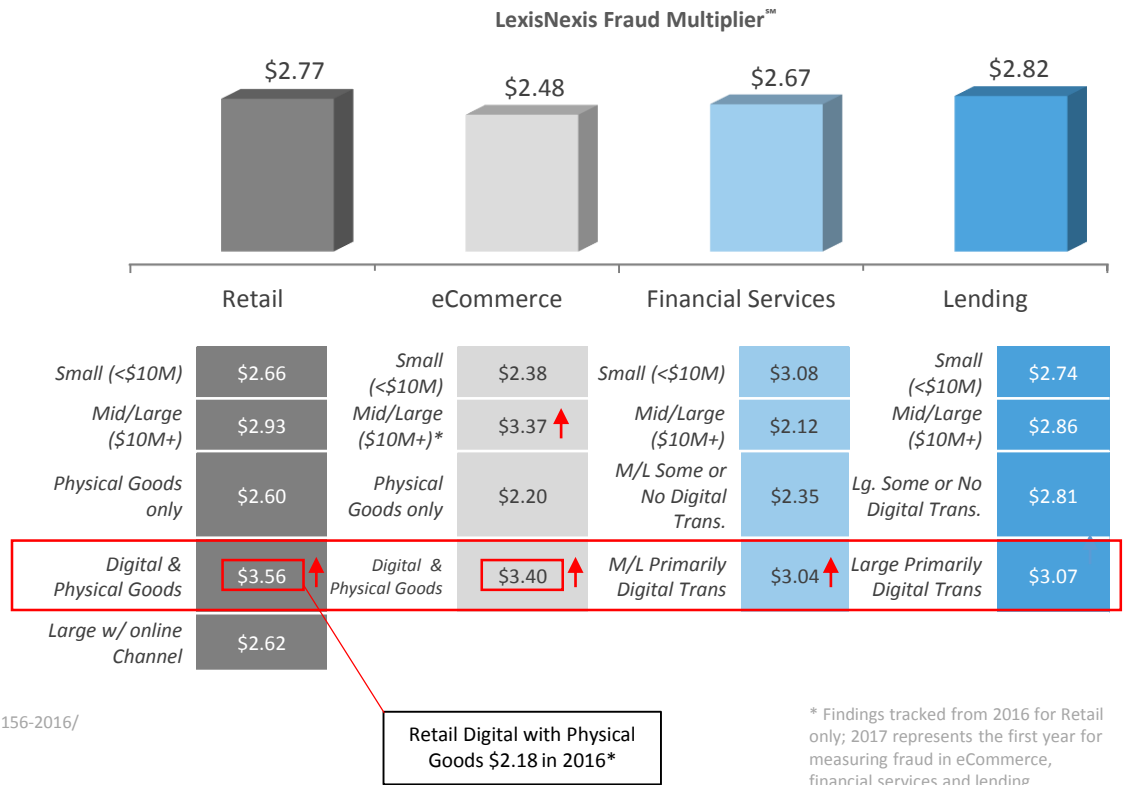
LexisNexis Fraud Multiplier℠

$2.77
$2.48
$2.67
$2.82

Retail
eCommerce
Financial Services
Lending

| Retail | | eCommerce | | Financial Services | | Lending | |
|---|---|---|---|---|---|---|---|
| Small (<$10M) | $2.66 | Small (<$10M) | $2.38 | Small (<$10M) | $3.08 | Small (<$10M) | $2.74 |
| Mid/Large ($10M+) | $2.93 | Mid/Large ($10M+)* | $3.37 | Mid/Large ($10M+) | $2.12 | Mid/Large ($10M+) | $2.86 |
| Physical Goods only | $2.60 | Physical Goods only | $2.20 | M/L Some or No Digital Trans. | $2.35 | Lg. Some or No Digital Trans. | $2.81 |
| Digital & Physical Goods | $3.56 | Digital & Physical Goods | $3.40 | M/L Primarily Digital Trans | $3.04 | Large Primarily Digital Trans | $3.07 |
| Large w/ online Channel | $2.62 | | | | | | |

156-2016/

Retail Digital with Physical Goods $2.18 in 2016*

* Findings tracked from 2016 for Retail only; 2017 represents the first year for measuring fraud in eCommerce, financial services and lending